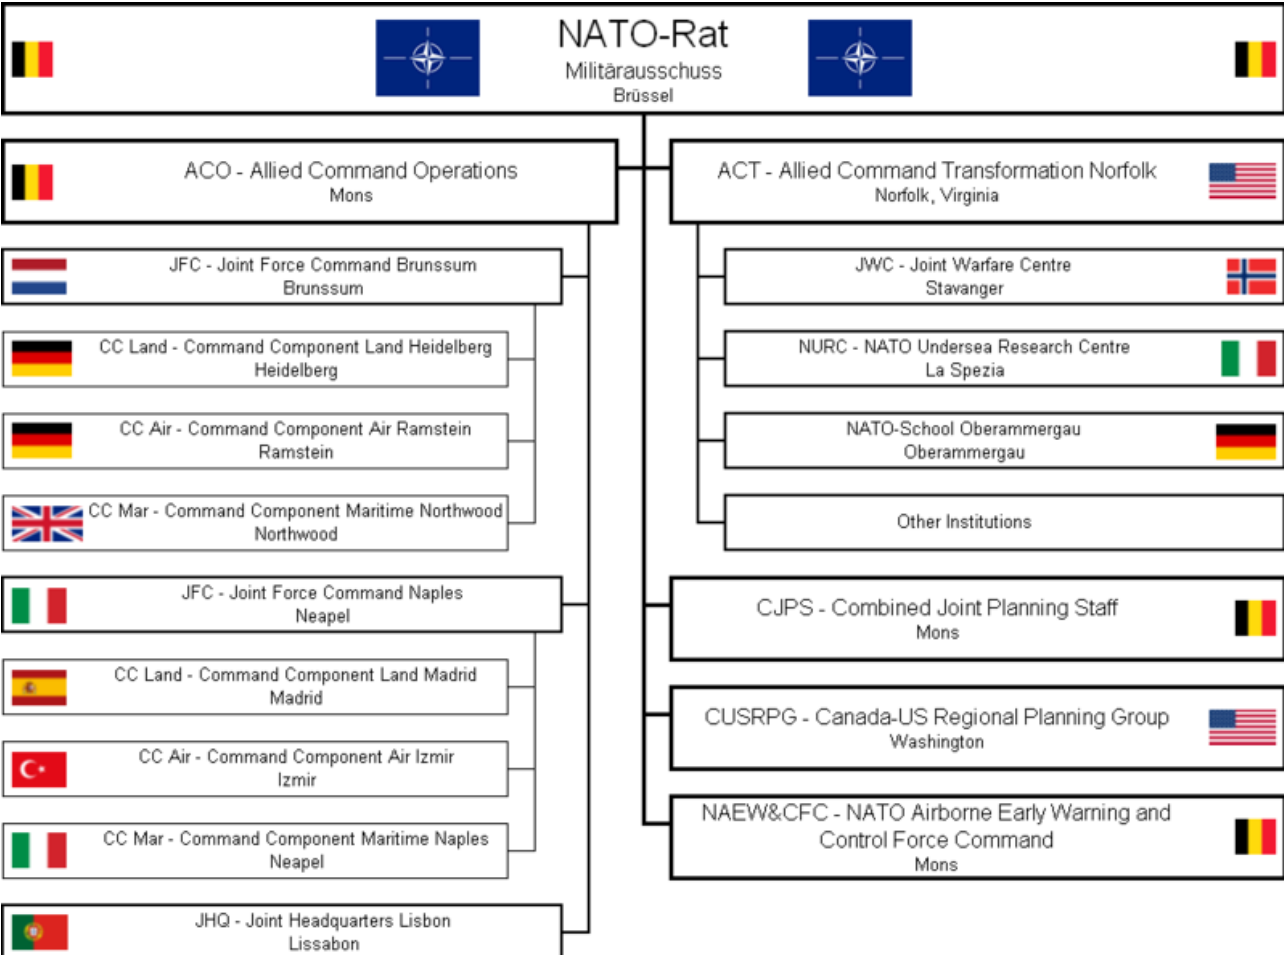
NATO-Rat
Militärausschuss
Brüssel

ACO - Allied Command Operations
Mons

ACT - Allied Command Transformation Norfolk
Norfolk, Virginia

JFC - Joint Force Command Brunssum
Brunssum

JWC - Joint Warfare Centre
Stavanger

CC Land - Command Component Land Heidelberg
Heidelberg

NURC - NATO Undersea Research Centre
La Spezia

CC Air - Command Component Air Ramstein
Ramstein

NATO-School Oberammergau
Oberammergau

CC Mar - Command Component Maritime Northwood
Northwood

Other Institutions

JFC - Joint Force Command Naples
Neapel

CJPS - Combined Joint Planning Staff
Mons

CC Land - Command Component Land Madrid
Madrid

CUSRPG - Canada-US Regional Planning Group
Washington

CC Air - Command Component Air Izmir
Izmir

NAEW&CFC - NATO Airborne Early Warning and Control Force Command
Mons

CC Mar - Command Component Maritime Naples
Neapel

JHQ - Joint Headquarters Lisbon
Lissabon